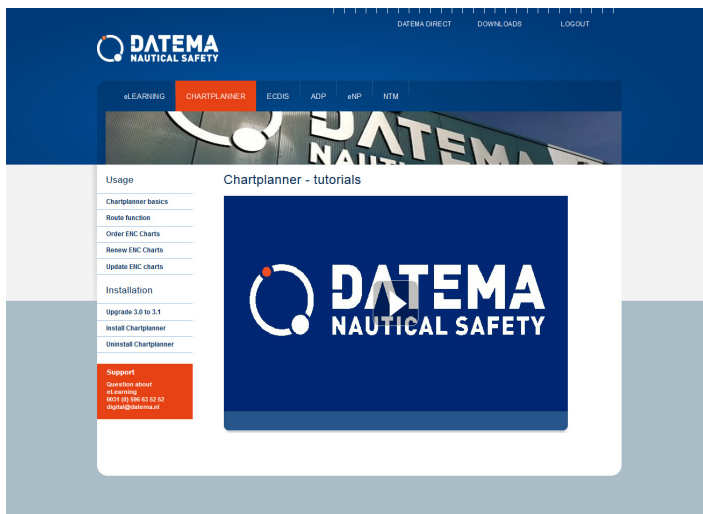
DATEMA DIRECT DOWNLOADS LOGOUT

DATEMA NAUTICAL SAFETY

eLEARNING CHARTPLANNER ECDIS ADP eNP NTM

DATEMA NAUTICAL

Usage

Chartplanner basics

Route function

Order ENC Charts

Renew ENC Charts

Update ENC charts

Installation

Upgrade 3.0 to 3.1

Install Chartplanner

Uninstall Chartplanner

Support

Question about eLearning
0031 (0) 596 63 52 52
digital@datema.nl

Chartplanner - tutorials

DATEMA NAUTICAL SAFETY